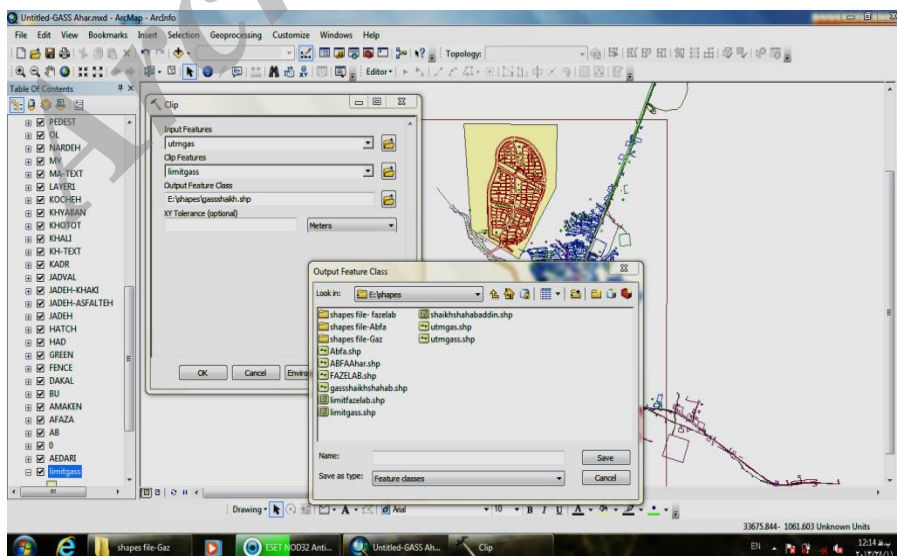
Untitled-GASS Ahar.mxd - ArcMap - ArcInfo

File Edit View Bookmarks Insert Selection Geoprocessing Customize Windows Help

Topology:

Editor▾

Table Of Contents

PEDEST
OL
NARDEH
MY
MA-TEXT
LAYER1
KOCHEH
KHYABAN
KHOTOT
KHALI
KH-TEXT
KADR
JADVAL
JADEH-KHAKI
JADEH-ASFALTEH
JADEH
HATCH
HAD
GREEN
FENCE
DAKAL
BU
AMAKEN
AFAZA
AB
0
AEDARI
limitgass

Clip

Input Features
utmgas
Clip Features
limitgass
Output Feature Class
E:\shapes\gassshaikh.shp
XY Tolerance (optional)
Meters

OK Cancel Enviro

Output Feature Class

Look in: E:\shapes

shapes file- fazelab
shapes file-Abfa
shapes file-Gaz
Abfa.shp
ABFAAhar.shp
FAZELAB.shp
gassshaikhshahab.shp
limitfazelab.shp
limitgass.shp
shaikhshahabaddin.shp
utmgas.shp
utmgass.shp

Name:
Save as type: Feature classes

Save
Cancel

Drawing ▾ Arial 10 B I U A

33675.844 - 1061.603 Unknown Units

shapes file-Gaz
ESET NOD32 Anti...
Untitled-GASS Ah...
Clip

EN 12:14